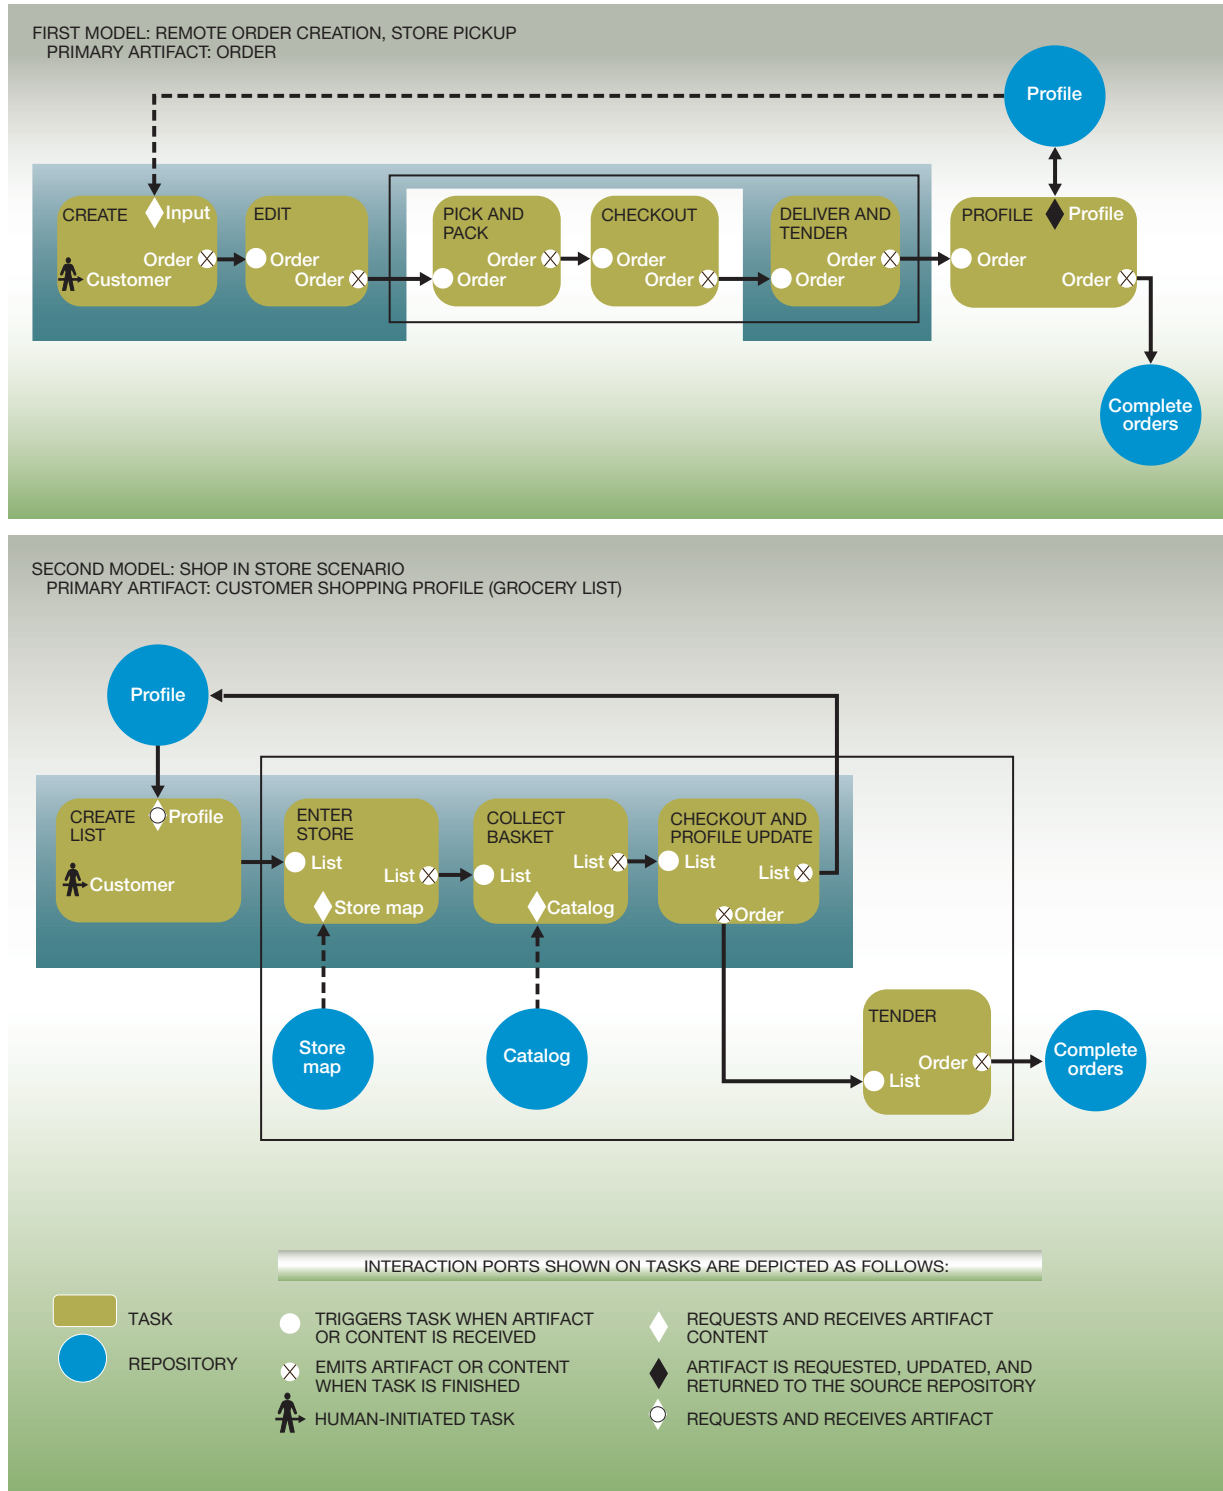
FIRST MODEL: REMOTE ORDER CREATION, STORE PICKUP
PRIMARY ARTIFACT: ORDER

Profile

CREATE Input
Order
Customer

EDIT
Order
Order

PICK AND PACK
Order
Order

CHECKOUT
Order
Order

DELIVER AND TENDER
Order
Order

PROFILE Profile
Order
Order

Complete orders

SECOND MODEL: SHOP IN STORE SCENARIO
PRIMARY ARTIFACT: CUSTOMER SHOPPING PROFILE (GROCERY LIST)

Profile

CREATE LIST Profile
Customer

ENTER STORE
List
List
Store map

COLLECT BASKET
List
List
Catalog

CHECKOUT AND PROFILE UPDATE
List
List
Order

Store map

Catalog

TENDER
Order
List

Complete orders

INTERACTION PORTS SHOWN ON TASKS ARE DEPICTED AS FOLLOWS:

TASK
REPOSITORY

TRIGGERS TASK WHEN ARTIFACT OR CONTENT IS RECEIVED
EMITS ARTIFACT OR CONTENT WHEN TASK IS FINISHED
HUMAN-INITIATED TASK

REQUESTS AND RECEIVES ARTIFACT CONTENT
ARTIFACT IS REQUESTED, UPDATED, AND RETURNED TO THE SOURCE REPOSITORY
REQUESTS AND RECEIVES ARTIFACT